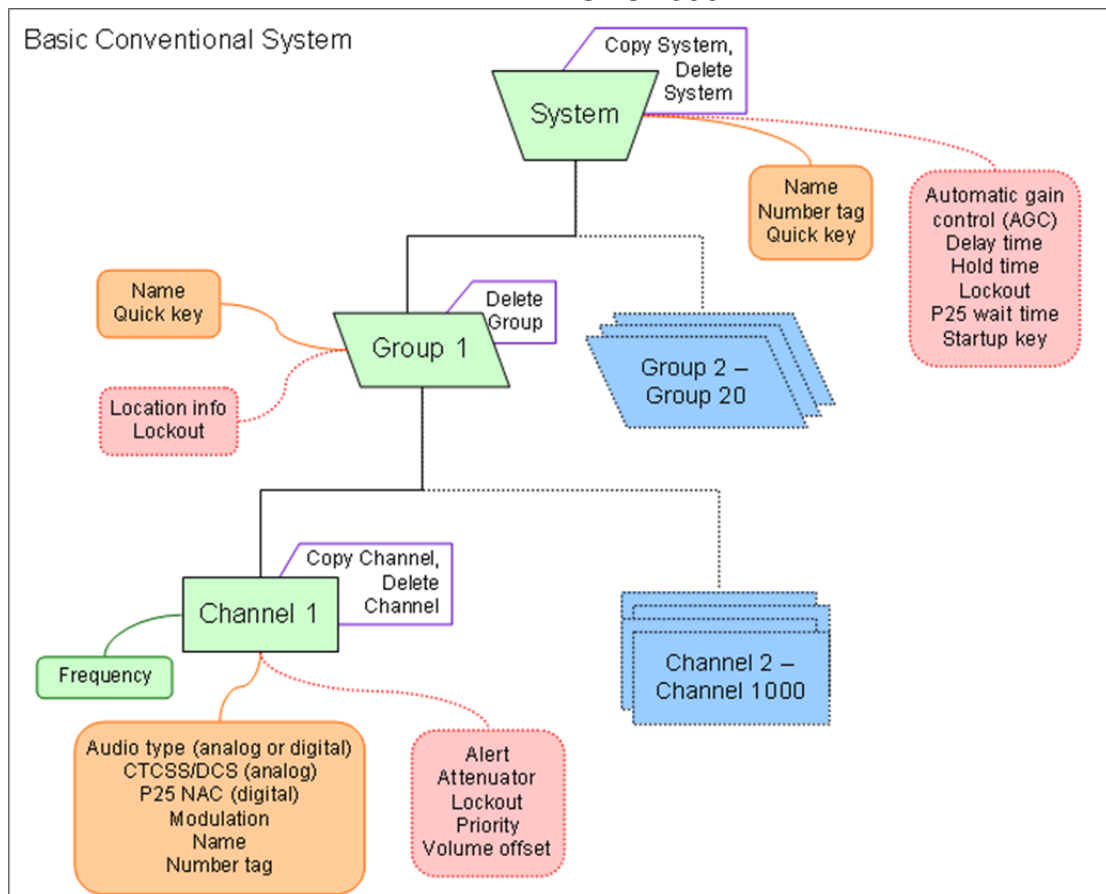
Basic Conventional System

Copy System, Delete System

System

Name
Number tag
Quick key

Automatic gain control (AGC)
Delay time
Hold time
Lockout
P25 wait time
Startup key

Name
Quick key

Delete Group

Group 1

Location info
Lockout

Group 2 – Group 20

Copy Channel, Delete Channel

Channel 1

Frequency

Channel 2 – Channel 1000

Audio type (analog or digital)
CTCSS/DCS (analog)
P25 NAC (digital)
Modulation
Name
Number tag

Alert
Attenuator
Lockout
Priority
Volume offset